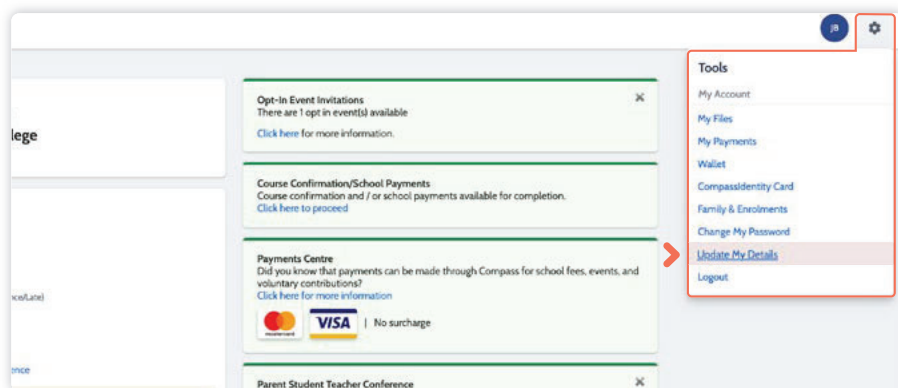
JB

lege

nce/Late)

ence

Opt-In Event Invitations
There are 1 opt in event(s) available
Click here for more information.

×

Course Confirmation/School Payments
Course confirmation and / or school payments available for completion.
Click here to proceed

Payments Centre
Did you know that payments can be made through Compass for school fees, events, and voluntary contributions?
Click here for more information

mastercard VISA | No surcharge

Parent Student Teacher Conference

×

Tools
My Account
My Files
My Payments
Wallet
CompassIdentity Card
Family & Enrolments
Change My Password
Update My Details
Logout